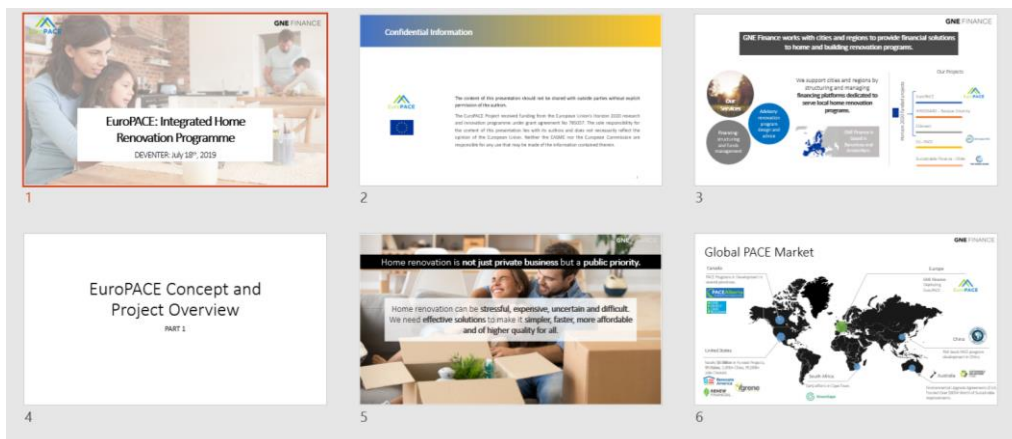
EuroPACE

GNE FINANCE

EuroPACE: Integrated Home Renovation Programme

DEVENTER: July 18th, 2019

1

Confidential Information

The content of this presentation should not be shared with outside parties without explicit permission of the authors.

The EuroPACE Project received funding from the European Union's Horizon 2020 research and innovation programme under grant agreement No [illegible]. The sole responsibility for the content of this presentation lies with its authors and does not necessarily reflect the opinion of the European Union. Neither the EASME nor the European Commission are responsible for any use that may be made of the information contained therein.

2

GNE FINANCE

GNE Finance works with cities and regions to provide financial solutions to home and building renovation programs.

Our Services

Advisory: renovation program design and advice

Financing: structuring and funds management

We support cities and regions by structuring and managing financing platforms dedicated to serve local home renovation programs.

GNE Finance is based in Barcelona and Amsterdam

Our Projects

EuroPACE

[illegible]

3

EuroPACE Concept and Project Overview

PART 1

4

GNE FINANCE

Home renovation is not just private business but a public priority.

Home renovation can be stressful, expensive, uncertain and difficult. We need effective solutions to make it simpler, faster, more affordable and of higher quality for all.

5

Global PACE Market

GNE FINANCE

Canada

PACE Alberta

Europe

EuroPACE

United States

South Africa

China

Australia

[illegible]

6